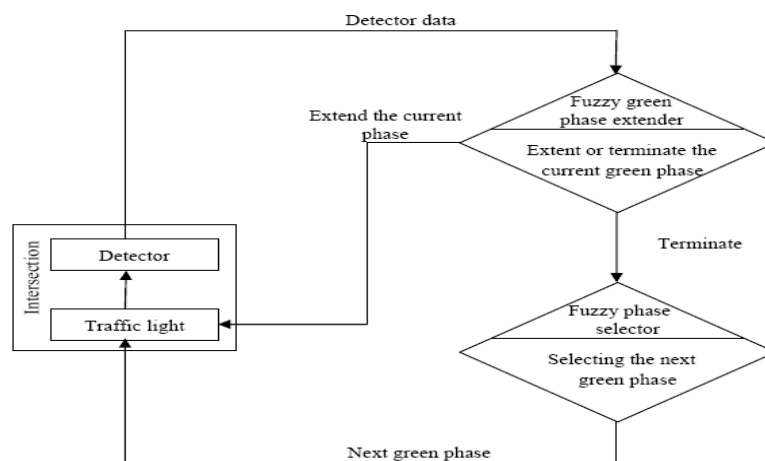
Detector data

Extend the current phase

Fuzzy green phase extender

Extent or terminate the current green phase

Intersection

Detector

Traffic light

Terminate

Fuzzy phase selector

Selecting the next green phase

Next green phase